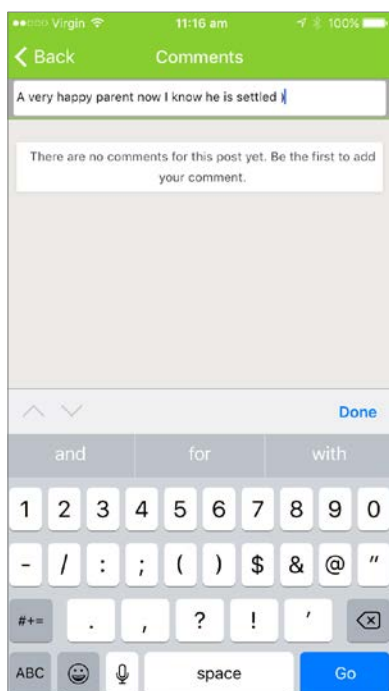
Virgin 11:16 am 100%

Back Comments

A very happy parent now I know he is settled

There are no comments for this post yet. Be the first to add your comment.

Done

and for with

1 2 3 4 5 6 7 8 9 0

- / : ; ( ) $ & @ "

#+= . , ? ! '

ABC space Go